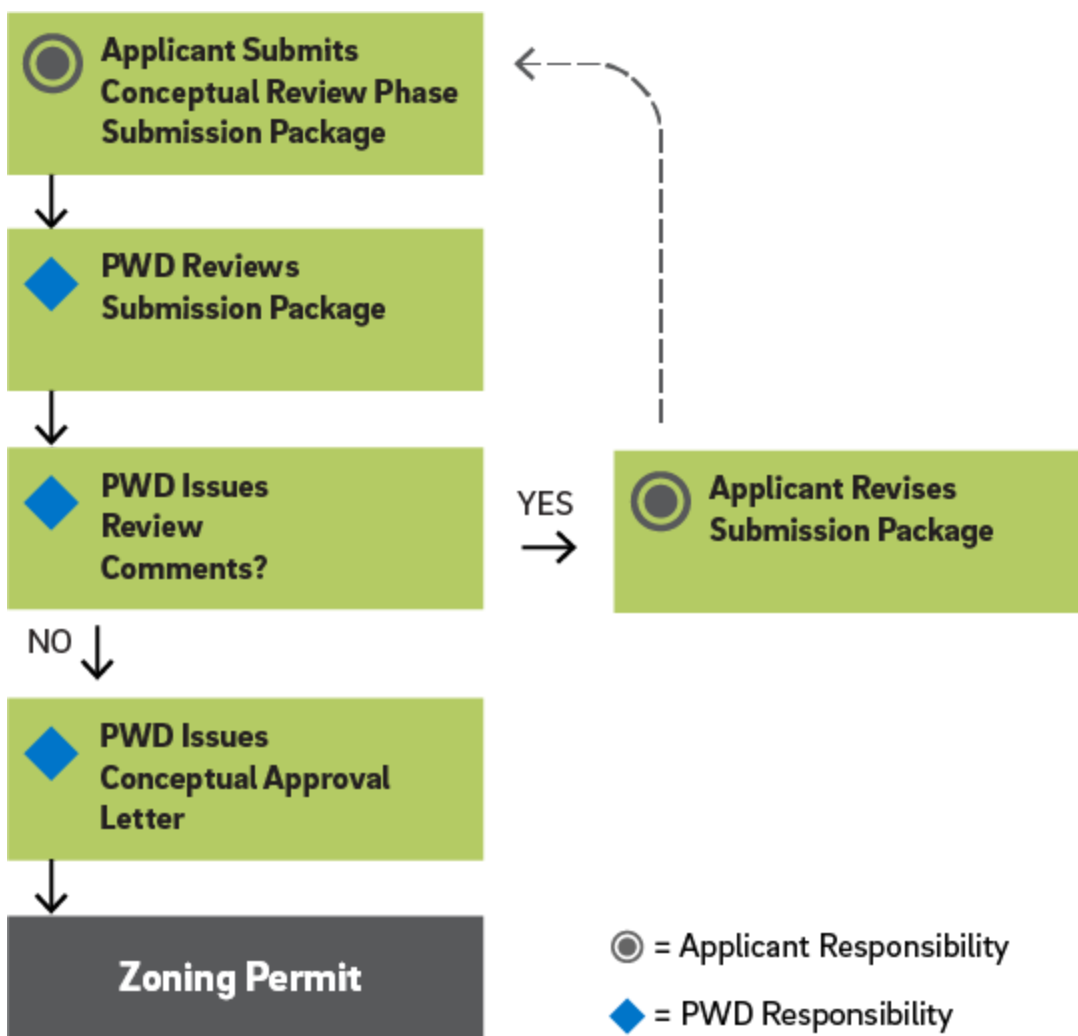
Applicant Submits Conceptual Review Phase Submission Package

PWD Reviews Submission Package

PWD Issues Review Comments?

YES

Applicant Revises Submission Package

NO

PWD Issues Conceptual Approval Letter

Zoning Permit

= Applicant Responsibility

= PWD Responsibility